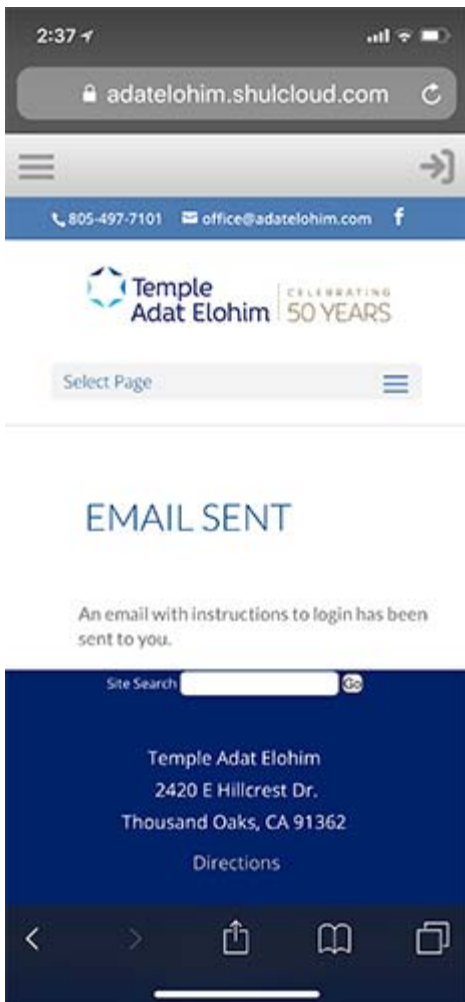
2:37

adatelohim.shulcloud.com

805-497-7101 office@adatelohim.com f

Temple Adat Elohim CELEBRATING 50 YEARS

Select Page

EMAIL SENT

An email with instructions to login has been sent to you.

Site Search Go

Temple Adat Elohim
2420 E Hillcrest Dr.
Thousand Oaks, CA 91362

Directions